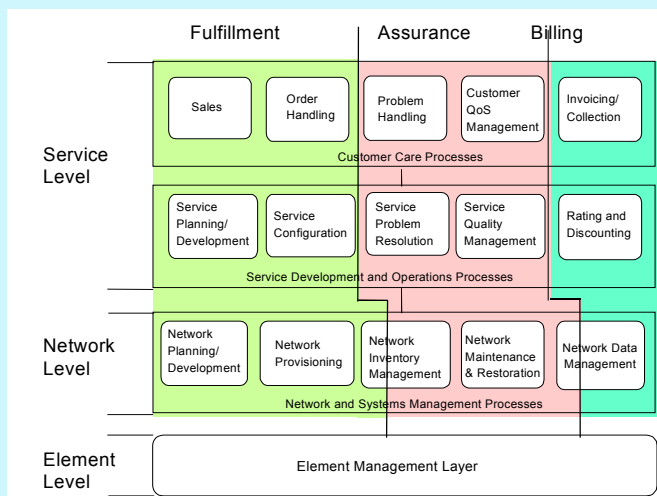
Fulfillment

Assurance

Billing

Service Level

Sales

Order Handling

Problem Handling

Customer QoS Management

Invoicing/ Collection

Customer Care Processes

Service Planning/ Development

Service Configuration

Service Problem Resolution

Service Quality Management

Rating and Discounting

Service Development and Operations Processes

Network Level

Network Planning/ Development

Network Provisioning

Network Inventory Management

Network Maintenance & Restoration

Network Data Management

Network and Systems Management Processes

Element Level

Element Management Layer